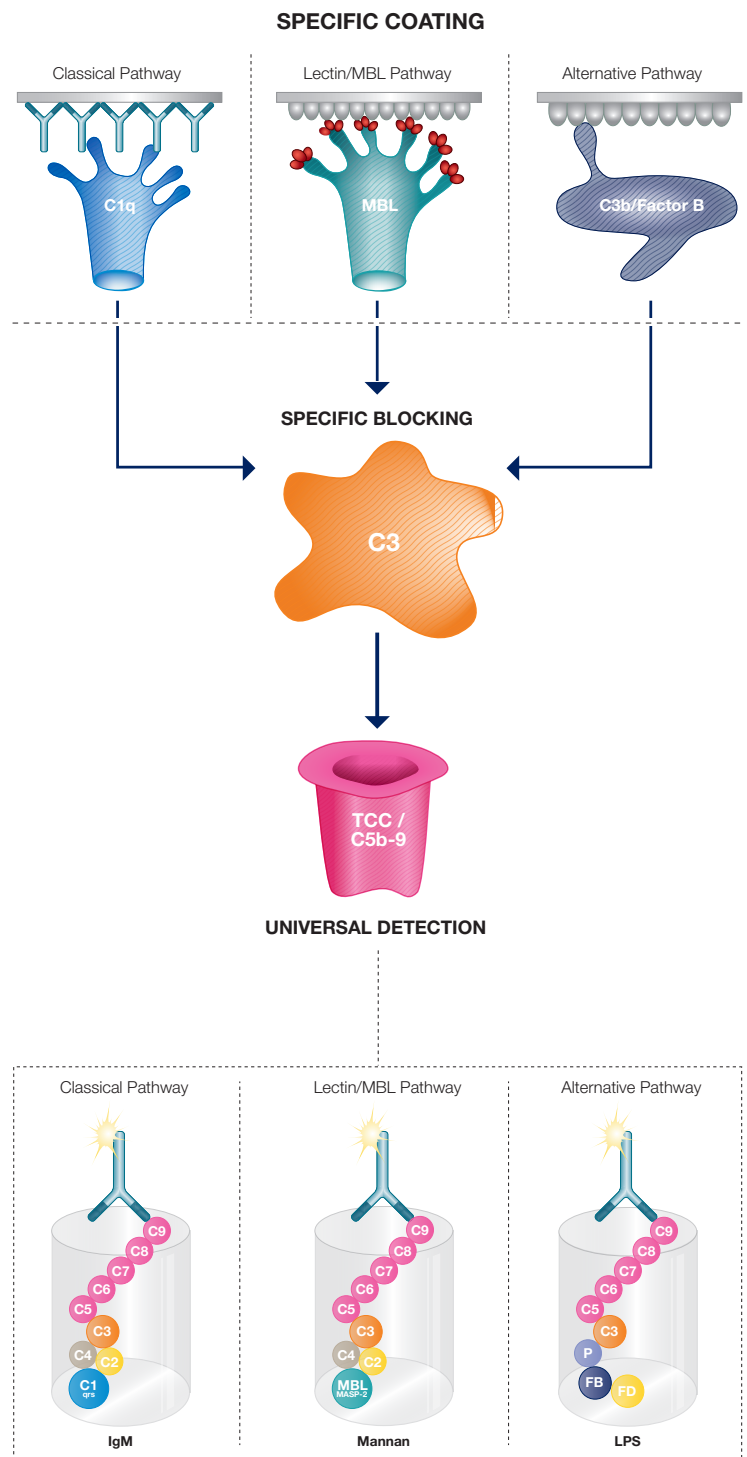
SPECIFIC COATING

Classical Pathway

C1q

Lectin/MBL Pathway

MBL

Alternative Pathway

C3b/Factor B

SPECIFIC BLOCKING

C3

TCC / C5b-9

UNIVERSAL DETECTION

Classical Pathway

C9
C8
C7
C6
C5
C3
C4
C2
C1
qrs

IgM

Lectin/MBL Pathway

C9
C8
C7
C6
C5
C3
C4
C2
MBL
MASP-2

Mannan

Alternative Pathway

C9
C8
C7
C6
C5
C3
P
FB
FD

LPS